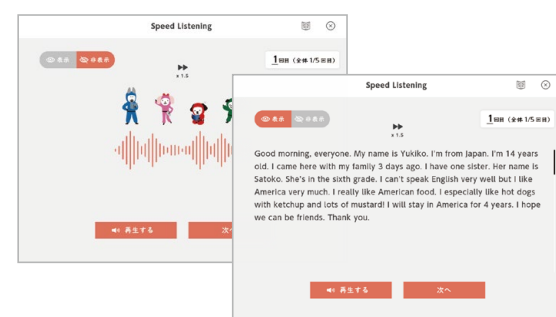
Speed Listening

表示 非表示

1回目 (全体 1/5 回目)

x 1.5

再生する 次へ

Speed Listening

表示 非表示

1回目 (全体 1/5 回目)

x 1.5

Good morning, everyone. My name is Yukiko. I'm from Japan. I'm 14 years old. I came here with my family 3 days ago. I have one sister. Her name is Satoko. She's in the sixth grade. I can't speak English very well but I like America very much. I really like American food. I especially like hot dogs with ketchup and lots of mustard! I will stay in America for 4 years. I hope we can be friends. Thank you.

再生する 次へ